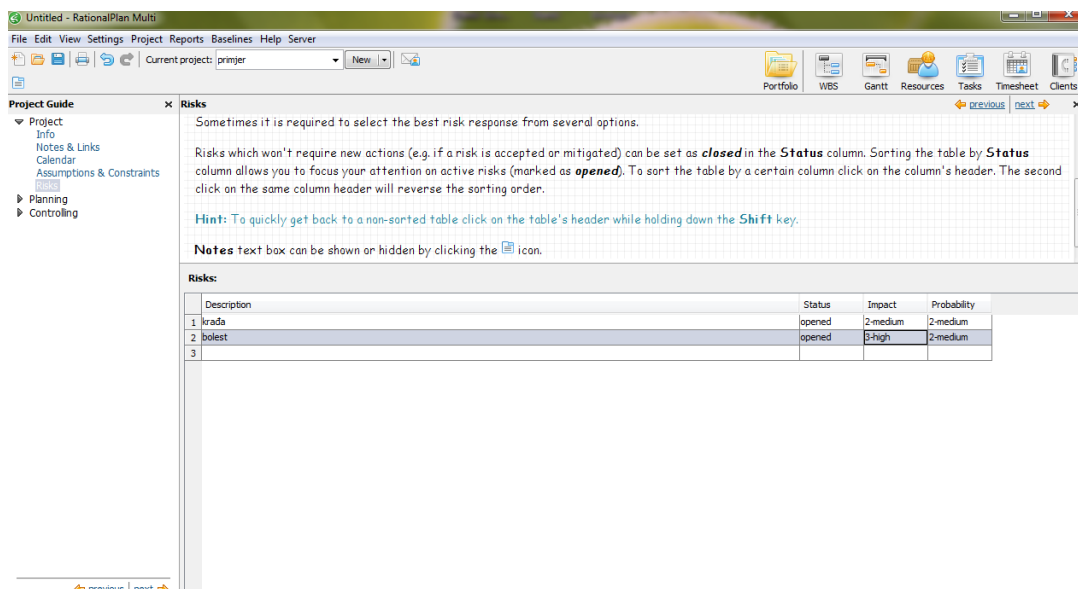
Untitled - RationalPlan Multi

File Edit View Settings Project Reports Baselines Help Server

Current project: primjer New

Portfolio WBS Gantt Resources Tasks Timesheet Clients

Project Guide ×

Project
Info
Notes & Links
Calendar
Assumptions & Constraints
Risks
Planning
Controlling

previous | next

Risks

previous | next

Sometimes it is required to select the best risk response from several options.

Risks which won't require new actions (e.g. if a risk is accepted or mitigated) can be set as ***closed*** in the **Status** column. Sorting the table by **Status** column allows you to focus your attention on active risks (marked as ***opened***). To sort the table by a certain column click on the column's header. The second click on the same column header will reverse the sorting order.

Hint: To quickly get back to a non-sorted table click on the table's header while holding down the **Shift** key.

**Notes** text box can be shown or hidden by clicking the icon.

Risks:

| | Description | Status | Impact | Probability |
|---|---|---|---|---|
| 1 | krađa | opened | 2-medium | 2-medium |
| 2 | bolest | opened | 3-high | 2-medium |
| 3 | | | | |